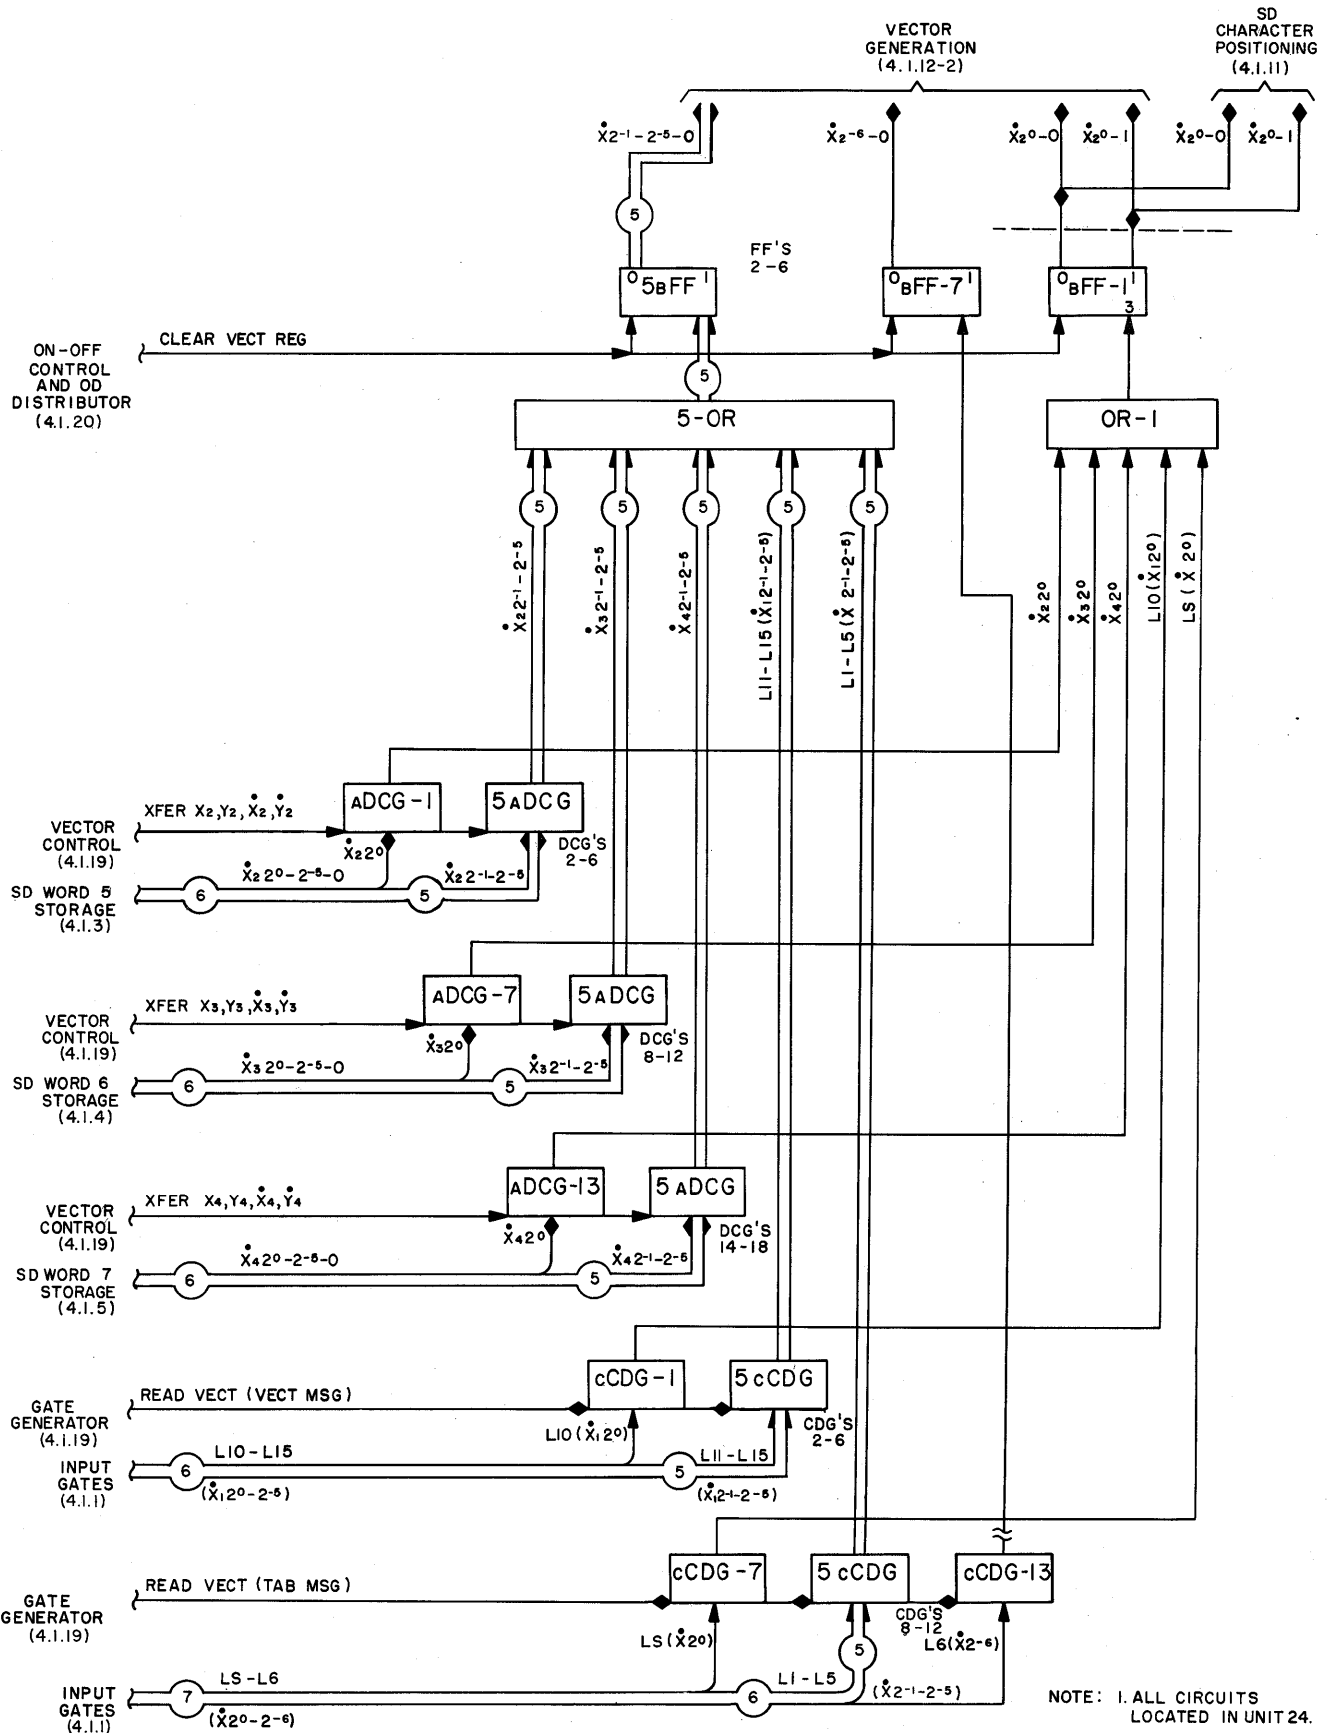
VECTOR GENERATION (4.1.12-2)

SD CHARACTER POSITIONING (4.1.11)

$\dot{X}2^{-1}-2^{-5}-0$

$\dot{X}2^{-6}-0$

$\dot{X}2^{0}-0$ $\dot{X}2^{0}-1$

$\dot{X}2^{0}-0$ $\dot{X}2^{0}-1$

5

FF'S 2-6

$^{0}$5BFF$^{1}$

$^{0}$BFF-7$^{1}$

$^{0}$BFF-1$^{1}$ 3

ON-OFF CONTROL AND OD DISTRIBUTOR (4.1.20)

CLEAR VECT REG

5

5-OR

OR-1

5 5 5 5 5

$\dot{X}2\,2^{-1}-2^{-5}$

$\dot{X}3\,2^{-1}-2^{-5}$

$\dot{X}4\,2^{-1}-2^{-5}$

L11-L15 $(\dot{X}\,2^{-1}-2^{-5})$

L1-L5 $(\dot{X}\,2^{-1}-2^{-5})$

$\dot{X}2\,2^{0}$

$\dot{X}3\,2^{0}$

$\dot{X}4\,2^{0}$

L10 $(\dot{X}1\,2^{0})$

LS $(\dot{X}\,2^{0})$

VECTOR CONTROL (4.1.19)

XFER X2, Y2, $\dot{X}2$, $\dot{Y}2$

ADCG-1

5ADCG

$\dot{X}2\,2^{0}$

DCG'S 2-6

SD WORD 5 STORAGE (4.1.3)

6

$\dot{X}2\,2^{0}-2^{-5}-0$

5

$\dot{X}2\,2^{-1}-2^{-5}$

VECTOR CONTROL (4.1.19)

XFER X3, Y3, $\dot{X}3$, $\dot{Y}3$

ADCG-7

5ADCG

$\dot{X}3\,2^{0}$

DCG'S 8-12

SD WORD 6 STORAGE (4.1.4)

6

$\dot{X}3\,2^{0}-2^{-5}-0$

5

$\dot{X}3\,2^{-1}-2^{-5}$

VECTOR CONTROL (4.1.19)

XFER X4, Y4, $\dot{X}4$, $\dot{Y}4$

ADCG-13

5 ADCG

$\dot{X}4\,2^{0}$

DCG'S 14-18

SD WORD 7 STORAGE (4.1.5)

6

$\dot{X}4\,2^{0}-2^{-5}-0$

5

$\dot{X}4\,2^{-1}-2^{-5}$

GATE GENERATOR (4.1.19)

READ VECT (VECT MSG)

cCDG-1

5 cCDG

L10 $(\dot{X}1\,2^{0})$

CDG'S 2-6

INPUT GATES (4.1.1)

6

L10-L15

$(\dot{X}1\,2^{0}-2^{-5})$

5

L11-L15

$(\dot{X}1\,2^{-1}-2^{-5})$

GATE GENERATOR (4.1.19)

READ VECT (TAB MSG)

cCDG-7

5 cCDG

cCDG-13

CDG'S 8-12

LS $(\dot{X}\,2^{0})$

L6 $(\dot{X}\,2^{-6})$

5

INPUT GATES (4.1.1)

7

LS-L6

$(\dot{X}\,2^{0}-2^{-6})$

6

L1-L5

$(\dot{X}\,2^{-1}-2^{-5})$

NOTE: 1. ALL CIRCUITS LOCATED IN UNIT 24.